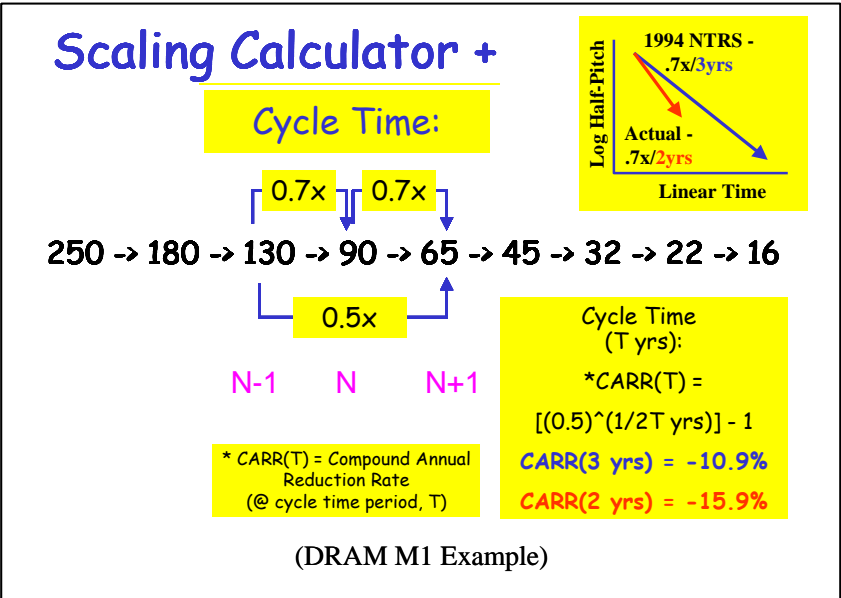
Scaling Calculator +

Cycle Time:

1994 NTRS - .7x/3yrs

Actual - .7x/2yrs

Log Half-Pitch

Linear Time

0.7x

0.7x

250 -> 180 -> 130 -> 90 -> 65 -> 45 -> 32 -> 22 -> 16

0.5x

N-1 N N+1

Cycle Time (T yrs):

*CARR(T) =

[(0.5)^(1/2T yrs)] - 1

CARR(3 yrs) = -10.9%

CARR(2 yrs) = -15.9%

* CARR(T) = Compound Annual Reduction Rate (@ cycle time period, T)

(DRAM M1 Example)